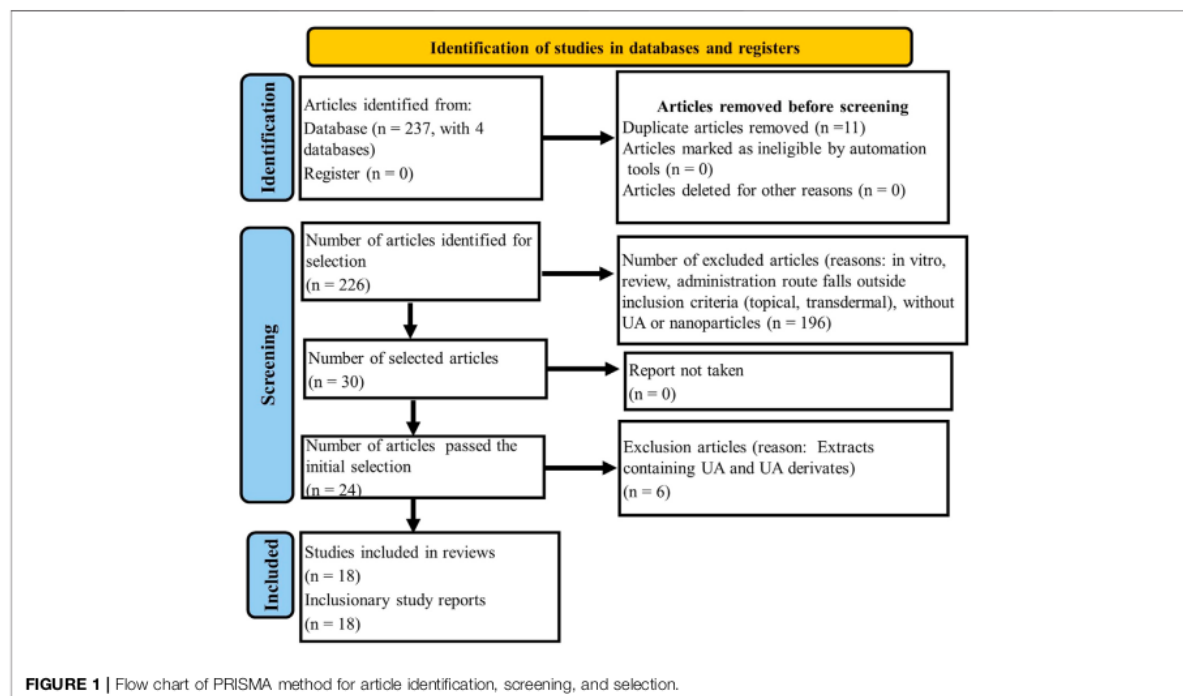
Identification of studies in databases and registers

Identification

Articles identified from:
Database (n = 237, with 4 databases)
Register (n = 0)

Articles removed before screening
Duplicate articles removed (n =11)
Articles marked as ineligible by automation tools (n = 0)
Articles deleted for other reasons (n = 0)

Screening

Number of articles identified for selection
(n = 226)

Number of excluded articles (reasons: in vitro, review, administration route falls outside inclusion criteria (topical, transdermal), without UA or nanoparticles (n = 196)

Number of selected articles
(n = 30)

Report not taken
(n = 0)

Number of articles passed the initial selection
(n = 24)

Exclusion articles (reason: Extracts containing UA and UA derivates)
(n = 6)

Included

Studies included in reviews
(n = 18)
Inclusionary study reports
(n = 18)

FIGURE 1 | Flow chart of PRISMA method for article identification, screening, and selection.